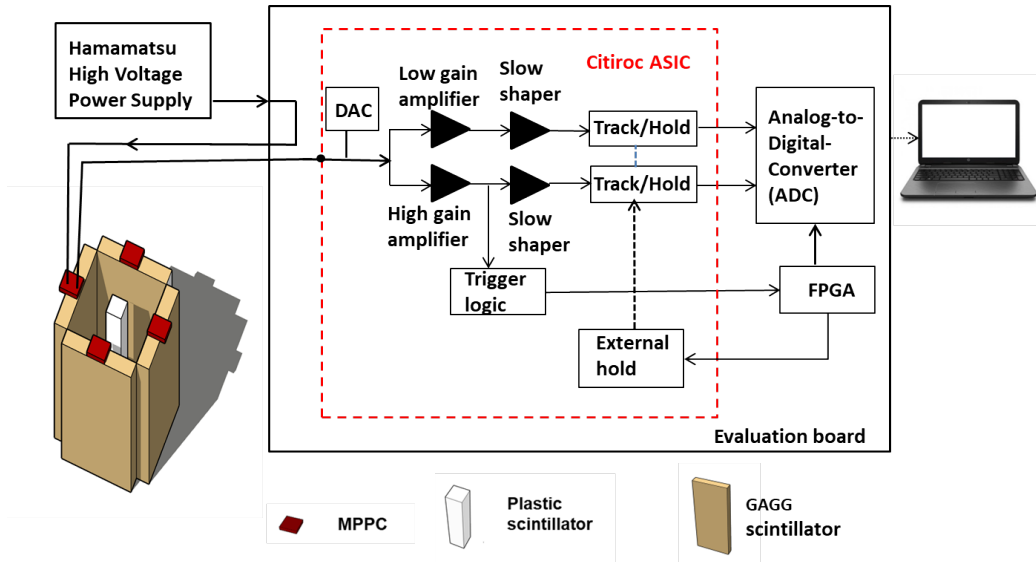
Hamamatsu High Voltage Power Supply

Citiroc ASIC

DAC

Low gain amplifier

Slow shaper

Track/Hold

Track/Hold

High gain amplifier

Slow shaper

Analog-to-Digital-Converter (ADC)

Trigger logic

FPGA

External hold

Evaluation board

MPPC

Plastic scintillator

GAGG scintillator